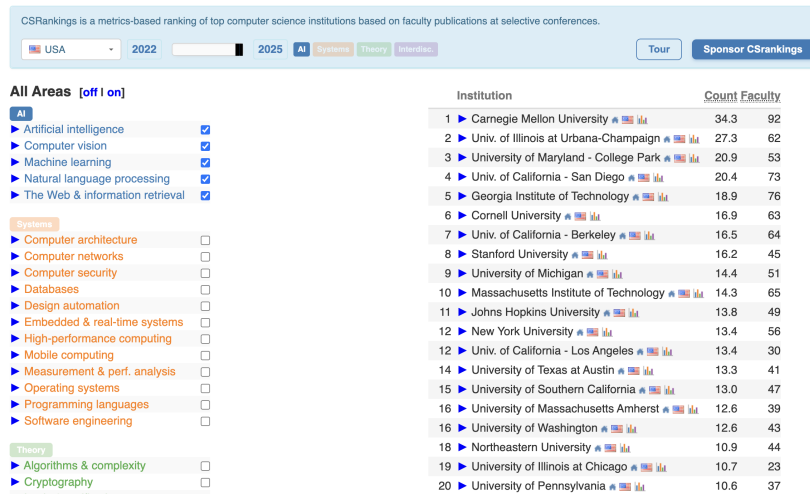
CSRankings is a metrics-based ranking of top computer science institutions based on faculty publications at selective conferences.

USA 2022 2025 AI Systems Theory Interdisc. Tour Sponsor CSrankings

All Areas [off | on]

AI
▶ Artificial intelligence
▶ Computer vision
▶ Machine learning
▶ Natural language processing
▶ The Web & information retrieval

Systems
▶ Computer architecture
▶ Computer networks
▶ Computer security
▶ Databases
▶ Design automation
▶ Embedded & real-time systems
▶ High-performance computing
▶ Mobile computing
▶ Measurement & perf. analysis
▶ Operating systems
▶ Programming languages
▶ Software engineering

Theory
▶ Algorithms & complexity
▶ Cryptography

| | Institution | Count | Faculty |
|---|---|---|---|
| 1 | ▶ Carnegie Mellon University | 34.3 | 92 |
| 2 | ▶ Univ. of Illinois at Urbana-Champaign | 27.3 | 62 |
| 3 | ▶ University of Maryland - College Park | 20.9 | 53 |
| 4 | ▶ Univ. of California - San Diego | 20.4 | 73 |
| 5 | ▶ Georgia Institute of Technology | 18.9 | 76 |
| 6 | ▶ Cornell University | 16.9 | 63 |
| 7 | ▶ Univ. of California - Berkeley | 16.5 | 64 |
| 8 | ▶ Stanford University | 16.2 | 45 |
| 9 | ▶ University of Michigan | 14.4 | 51 |
| 10 | ▶ Massachusetts Institute of Technology | 14.3 | 65 |
| 11 | ▶ Johns Hopkins University | 13.8 | 49 |
| 12 | ▶ New York University | 13.4 | 56 |
| 12 | ▶ Univ. of California - Los Angeles | 13.4 | 30 |
| 14 | ▶ University of Texas at Austin | 13.3 | 41 |
| 15 | ▶ University of Southern California | 13.0 | 47 |
| 16 | ▶ University of Massachusetts Amherst | 12.6 | 39 |
| 16 | ▶ University of Washington | 12.6 | 43 |
| 18 | ▶ Northeastern University | 10.9 | 44 |
| 19 | ▶ University of Illinois at Chicago | 10.7 | 23 |
| 20 | ▶ University of Pennsylvania | 10.6 | 37 |